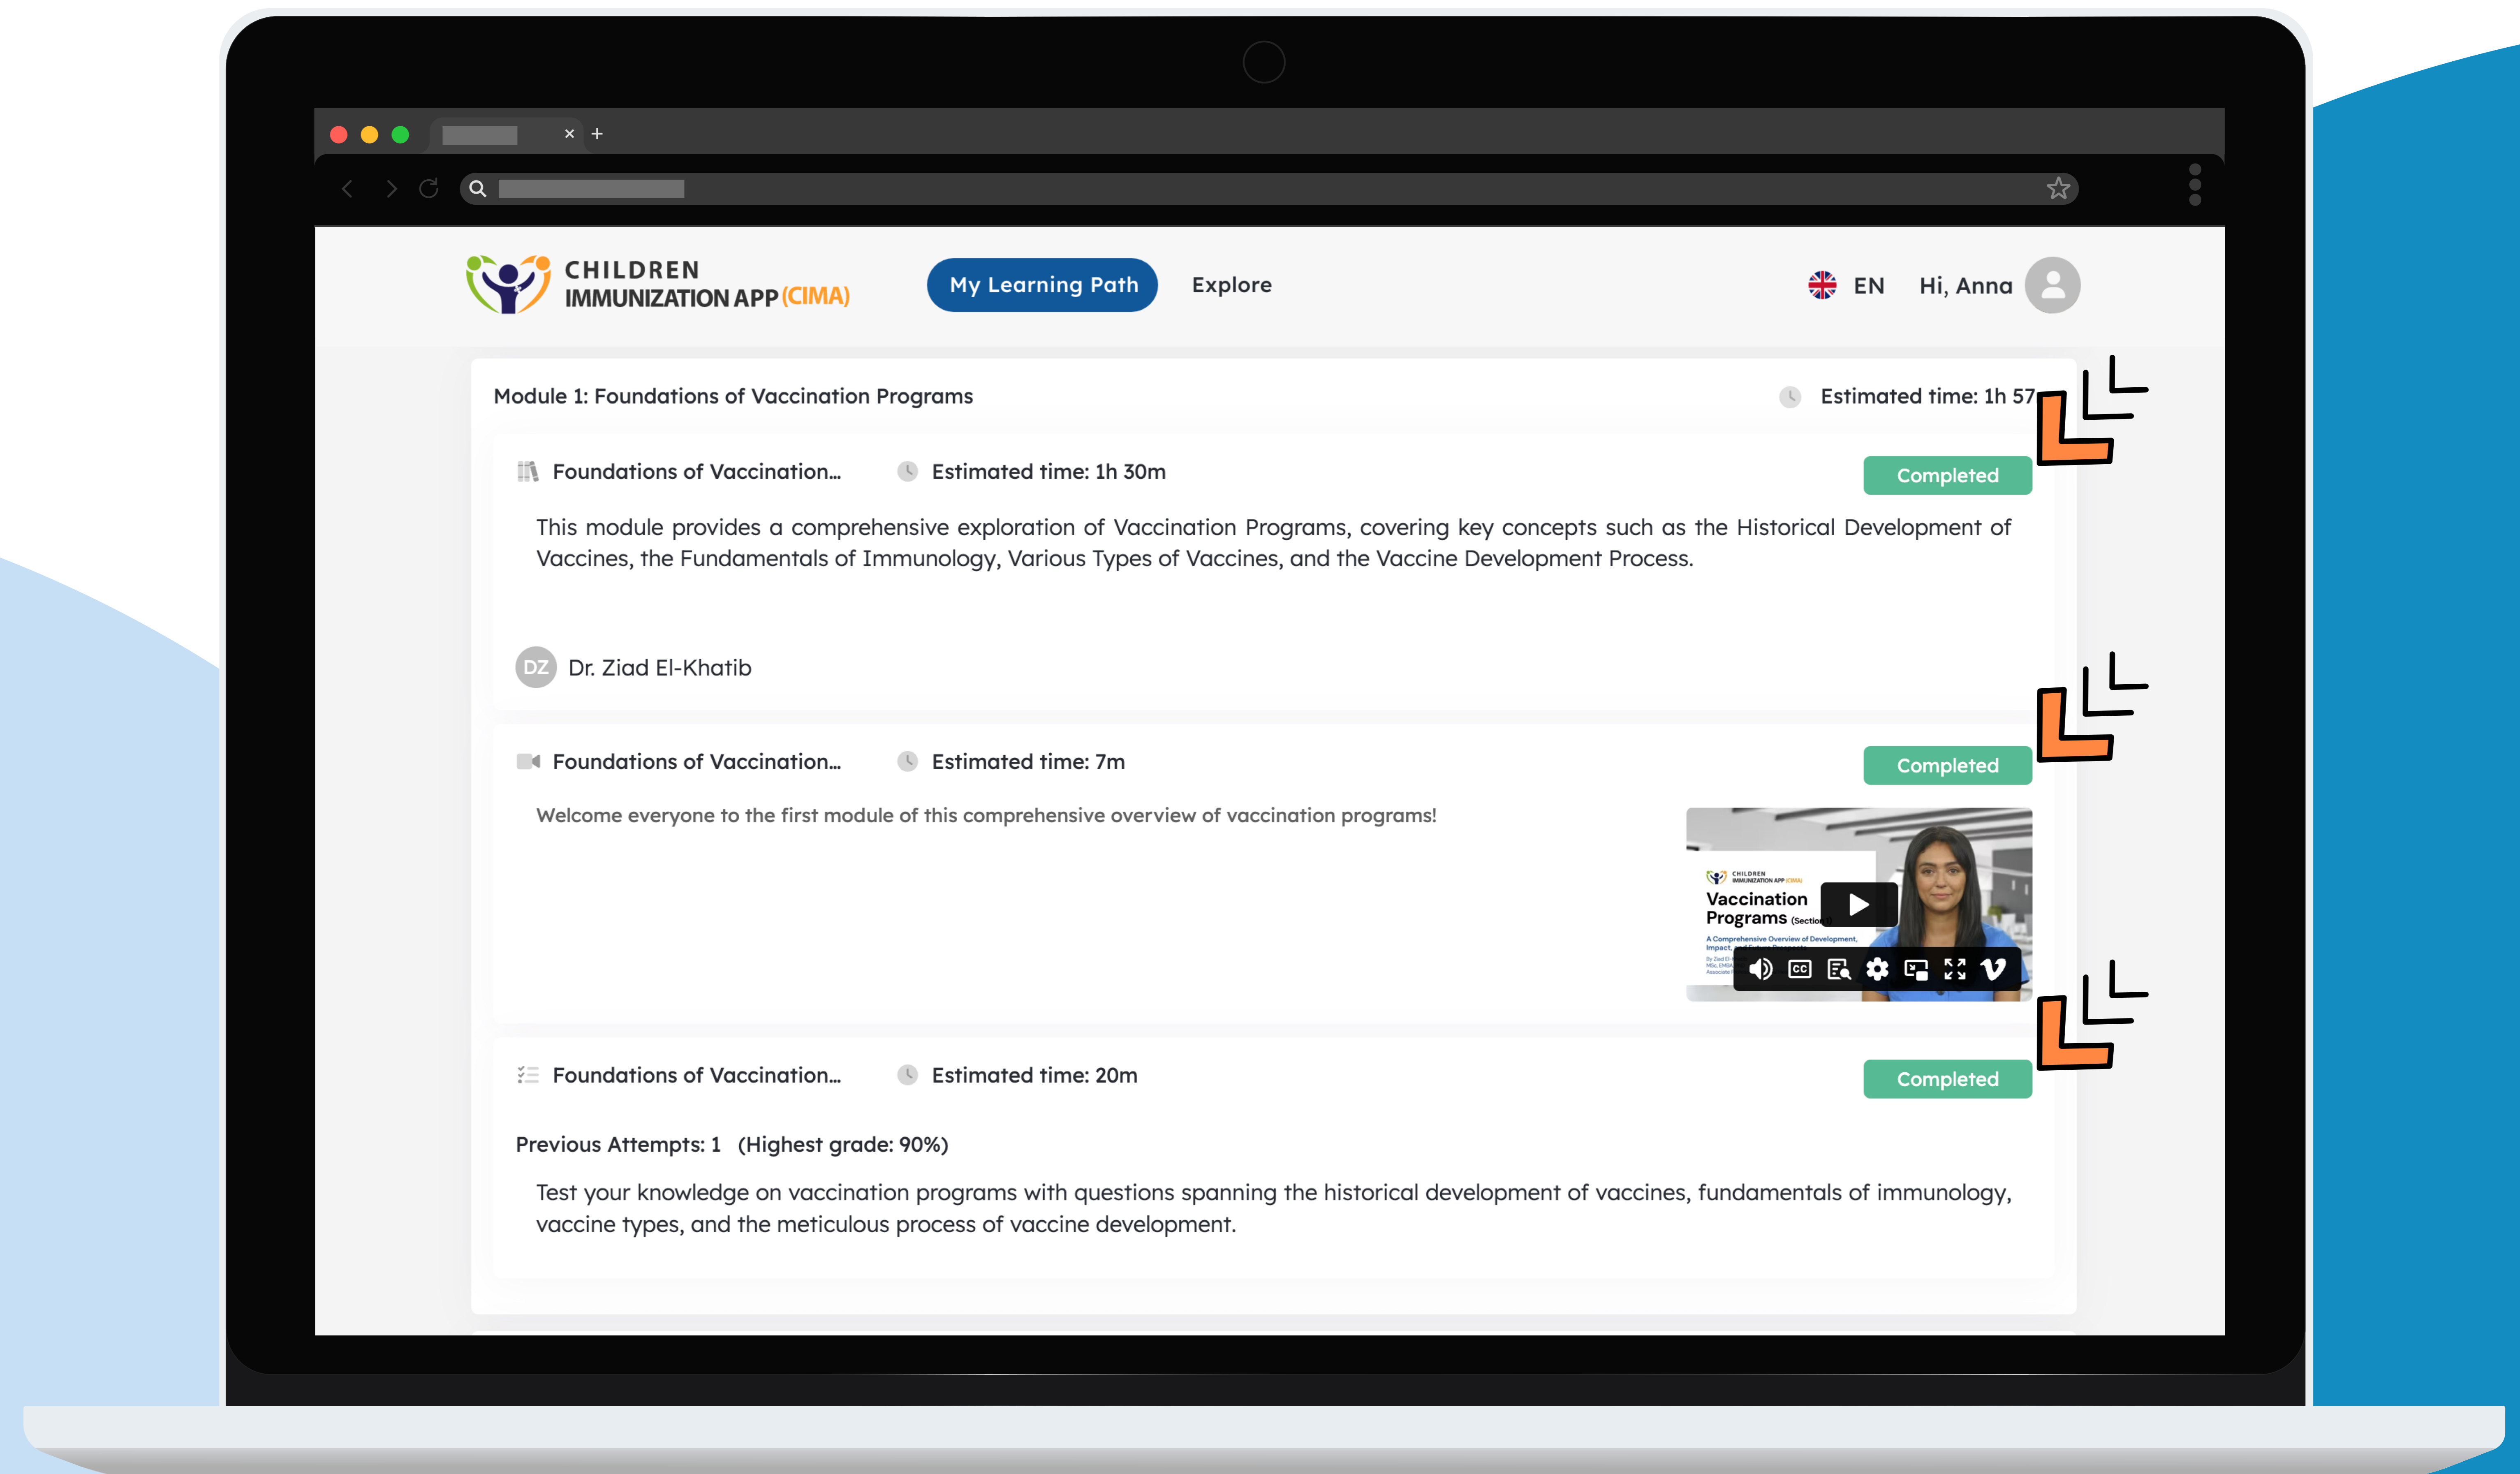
CHILDREN
IMMUNIZATION APP (CIMA)

My Learning Path

Explore

EN

Hi, Anna

Module 1: Foundations of Vaccination Programs

Estimated time: 1h 57

Foundations of Vaccination...

Estimated time: 1h 30m

Completed

This module provides a comprehensive exploration of Vaccination Programs, covering key concepts such as the Historical Development of Vaccines, the Fundamentals of Immunology, Various Types of Vaccines, and the Vaccine Development Process.

DZ Dr. Ziad El-Khatib

Foundations of Vaccination...

Estimated time: 7m

Completed

Welcome everyone to the first module of this comprehensive overview of vaccination programs!

CHILDREN IMMUNIZATION APP (CIMA)
Vaccination Programs (Sectio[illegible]
A Comprehensive Overview of Development, Impact, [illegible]

Foundations of Vaccination...

Estimated time: 20m

Completed

Previous Attempts: 1 (Highest grade: 90%)

Test your knowledge on vaccination programs with questions spanning the historical development of vaccines, fundamentals of immunology, vaccine types, and the meticulous process of vaccine development.